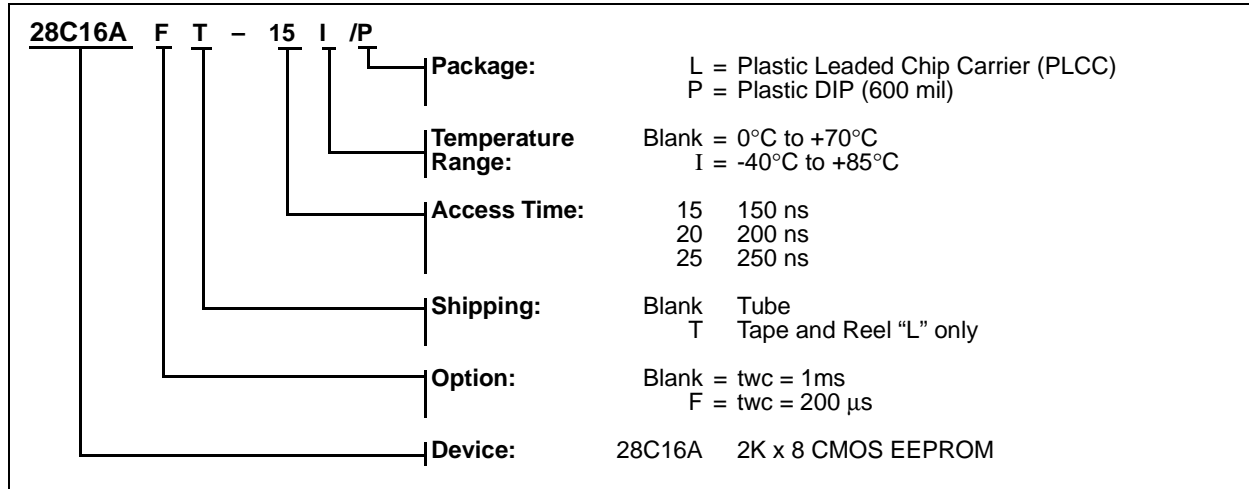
28C16A F T – 15 I /P

Package: L = Plastic Leaded Chip Carrier (PLCC)
P = Plastic DIP (600 mil)

Temperature Range: Blank = 0°C to +70°C
I = -40°C to +85°C

Access Time: 15 150 ns
20 200 ns
25 250 ns

Shipping: Blank Tube
T Tape and Reel “L” only

Option: Blank = twc = 1ms
F = twc = 200 µs

Device: 28C16A 2K x 8 CMOS EEPROM